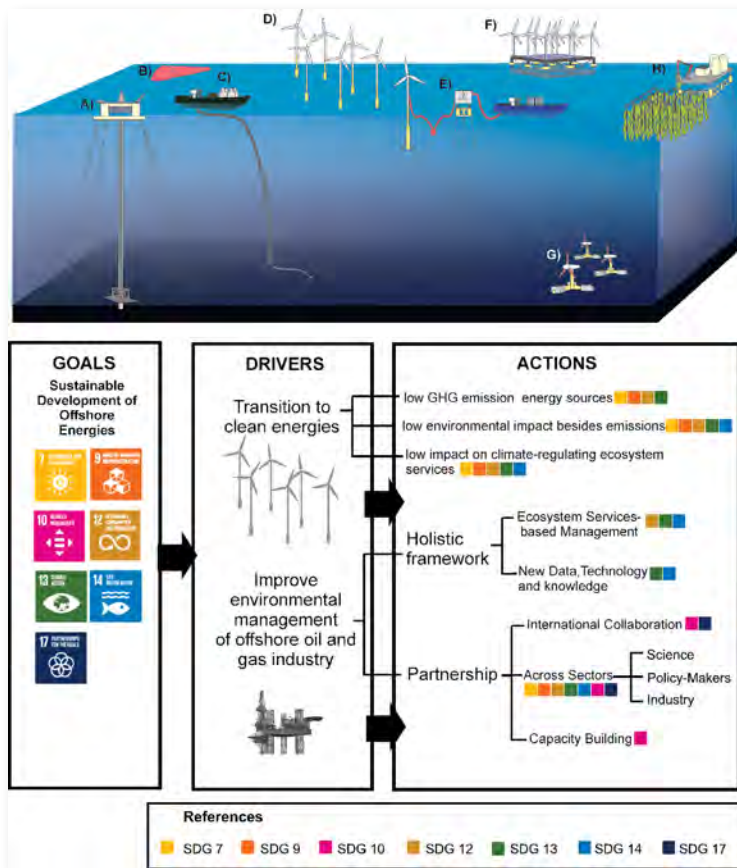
A)
B)
C)
D)
E)
F)
G)
H)

GOALS

Sustainable Development of Offshore Energies

7 AFFORDABLE AND CLEAN ENERGY
9 INDUSTRY, INNOVATION AND INFRASTRUCTURE
10 REDUCED INEQUALITIES
12 RESPONSIBLE CONSUMPTION AND PRODUCTION
13 CLIMATE ACTION
14 LIFE BELOW WATER
17 PARTNERSHIPS FOR THE GOALS

DRIVERS

Transition to clean energies

Improve environmental management of offshore oil and gas industry

ACTIONS

low GHG emission energy sources

low environmental impact besides emissions

low impact on climate-regulating ecosystem services

Holistic framework

Ecosystem Services-based Management

New Data,Technology and knowledge

Partnership

International Collaboration

Across Sectors

Science

Policy-Makers

Industry

Capacity Building

References

SDG 7 SDG 9 SDG 10 SDG 12 SDG 13 SDG 14 SDG 17